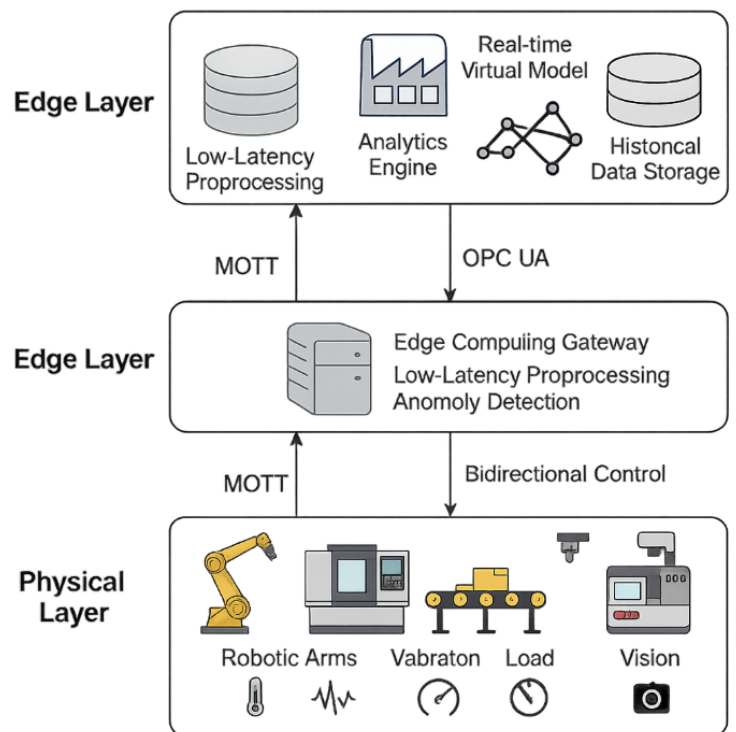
Edge Layer

Low-Latency Proprocessing

Analytics Engine

Real-time Virtual Model

Histoncal Data Storage

MOTT

OPC UA

Edge Layer

Edge Compuling Gateway
Low-Latency Proprocessing
Anomoly Detection

MOTT

Bidirectional Control

Physical Layer

Robotic Arms

Vabraton

Load

Vision